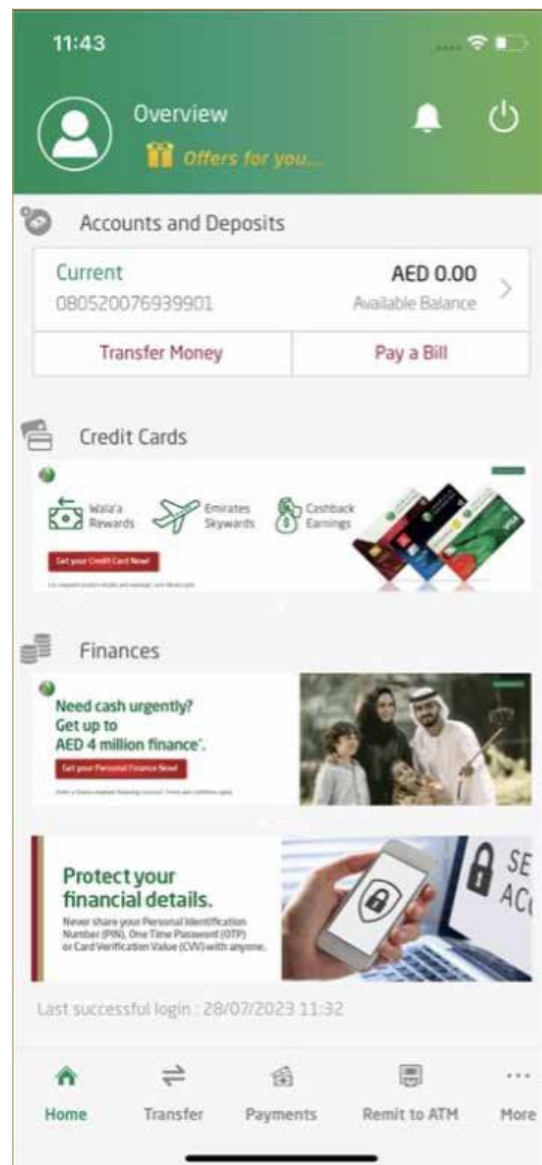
11:43

Overview
Offers for you...

Accounts and Deposits

Current
080520076939901

AED 0.00
Available Balance

Transfer Money | Pay a Bill

Credit Cards

Wala'a Rewards
Emirates Skywards
Cashback Earnings
Get your Credit Card Now!
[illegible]

Finances

Need cash urgently?
Get up to
AED 4 million finance*.
Get your Personal Finance Now!
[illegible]

Protect your financial details.
Never share your Personal Identification Number (PIN), One Time Password (OTP) or Card Verification Value (CVV) with anyone.
SE
AC

Last successful login : 28/07/2023 11:32

Home
Transfer
Payments
Remit to ATM
More